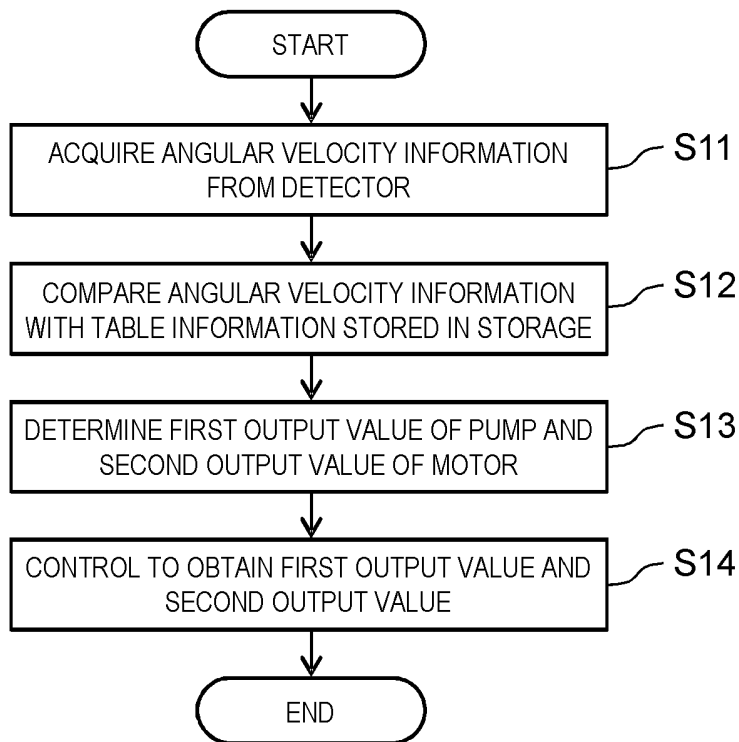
START

ACQUIRE ANGULAR VELOCITY INFORMATION FROM DETECTOR

S11

COMPARE ANGULAR VELOCITY INFORMATION WITH TABLE INFORMATION STORED IN STORAGE

S12

DETERMINE FIRST OUTPUT VALUE OF PUMP AND SECOND OUTPUT VALUE OF MOTOR

S13

CONTROL TO OBTAIN FIRST OUTPUT VALUE AND SECOND OUTPUT VALUE

S14

END